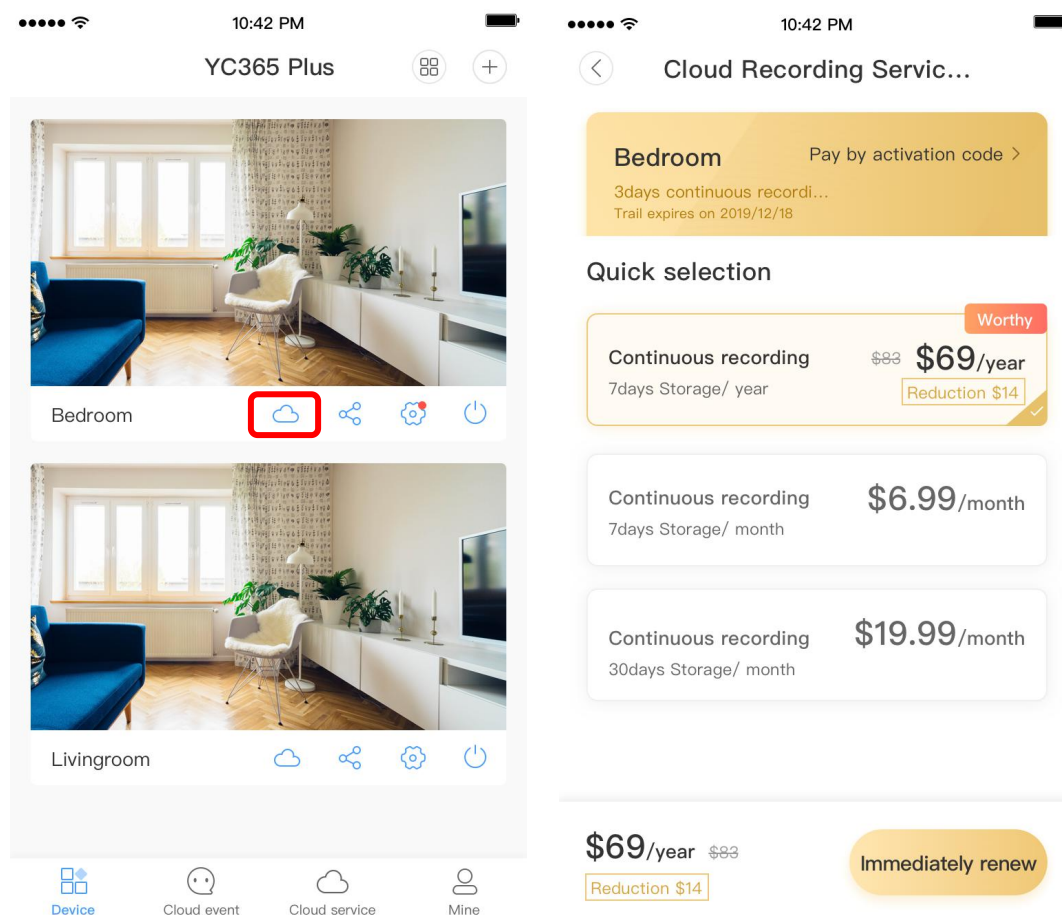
10:42 PM

YC365 Plus

Bedroom

Livingroom

Device
Cloud event
Cloud service
Mine

10:42 PM

Cloud Recording Servic...

Bedroom
Pay by activation code >
3days continuous recordi...
Trail expires on 2019/12/18

Quick selection

Worthy
Continuous recording
7days Storage/ year
$83 $69/year
Reduction $14

Continuous recording
7days Storage/ month
$6.99/month

Continuous recording
30days Storage/ month
$19.99/month

$69/year $83
Reduction $14
Immediately renew